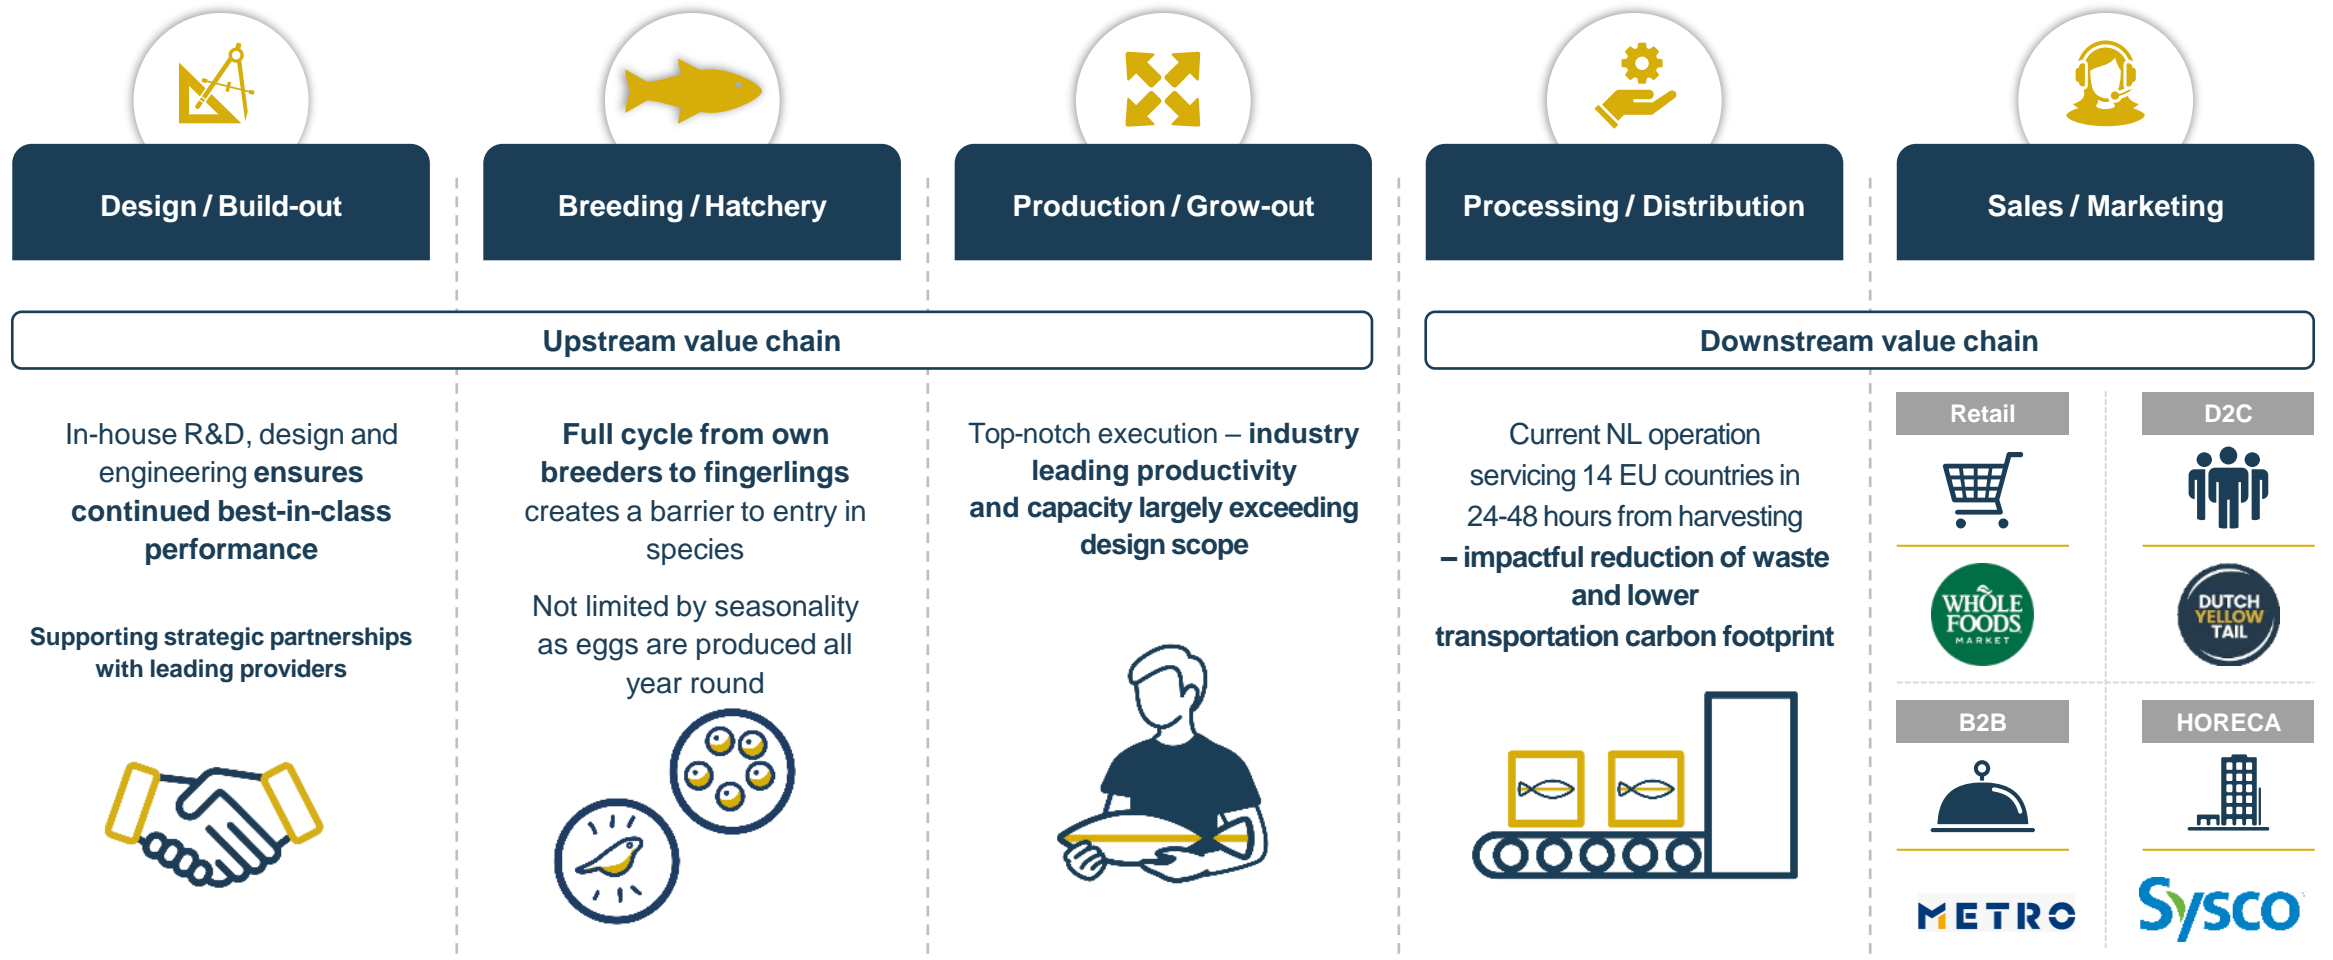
Design / Build-out

Breeding / Hatchery

Production / Grow-out

Processing / Distribution

Sales / Marketing

Upstream value chain

Downstream value chain

In-house R&D, design and engineering ensures continued best-in-class performance

Supporting strategic partnerships with leading providers

Full cycle from own breeders to fingerlings creates a barrier to entry in species

Not limited by seasonality as eggs are produced all year round

Top-notch execution – industry leading productivity and capacity largely exceeding design scope

Current NL operation servicing 14 EU countries in 24-48 hours from harvesting – impactful reduction of waste and lower transportation carbon footprint

Retail

D2C

WHOLE FOODS MARKET

DUTCH YELLOW TAIL

B2B

HORECA

METRO

Sysco